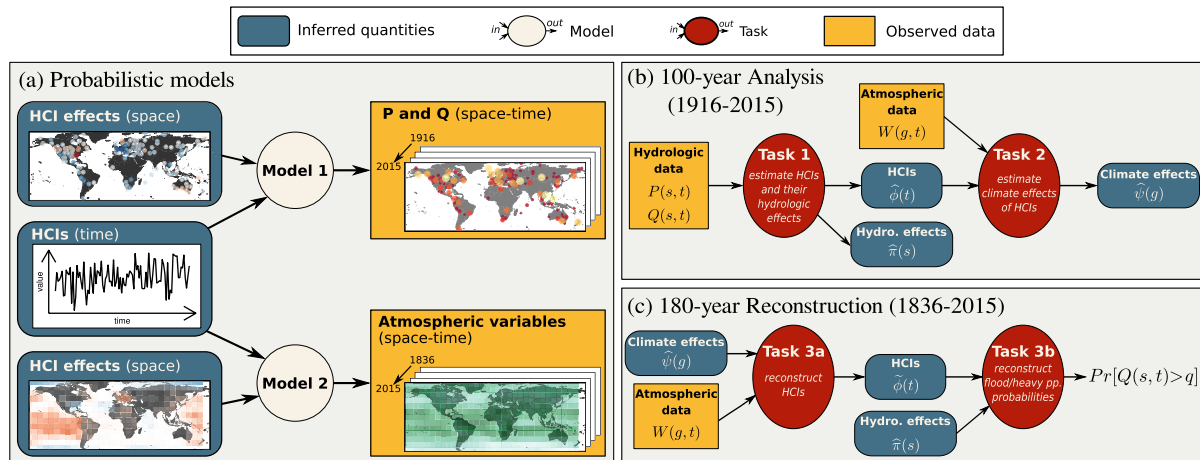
Inferred quantities

in out Model

in out Task

Observed data

(a) Probabilistic models

HCI effects (space)

HCIs (time)

value

time

HCI effects (space)

Model 1

Model 2

P and Q (space-time)

1916

2015

Atmospheric variables (space-time)

1836

2015

(b) 100-year Analysis (1916-2015)

Atmospheric data

$W(g,t)$

Hydrologic data

$P(s,t)$

$Q(s,t)$

Task 1

estimate HCIs and their hydrologic effects

HCIs

$\widehat{\phi}(t)$

Hydro. effects

$\widehat{\pi}(s)$

Task 2

estimate climate effects of HCIs

Climate effects

$\widehat{\psi}(g)$

(c) 180-year Reconstruction (1836-2015)

Climate effects

$\widehat{\psi}(g)$

Atmospheric data

$W(g,t)$

Task 3a

reconstruct HCIs

HCIs

$\widehat{\phi}(t)$

Hydro. effects

$\widehat{\pi}(s)$

Task 3b

reconstruct flood/heavy pp. probabilities

$Pr[Q(s,t)>q]$